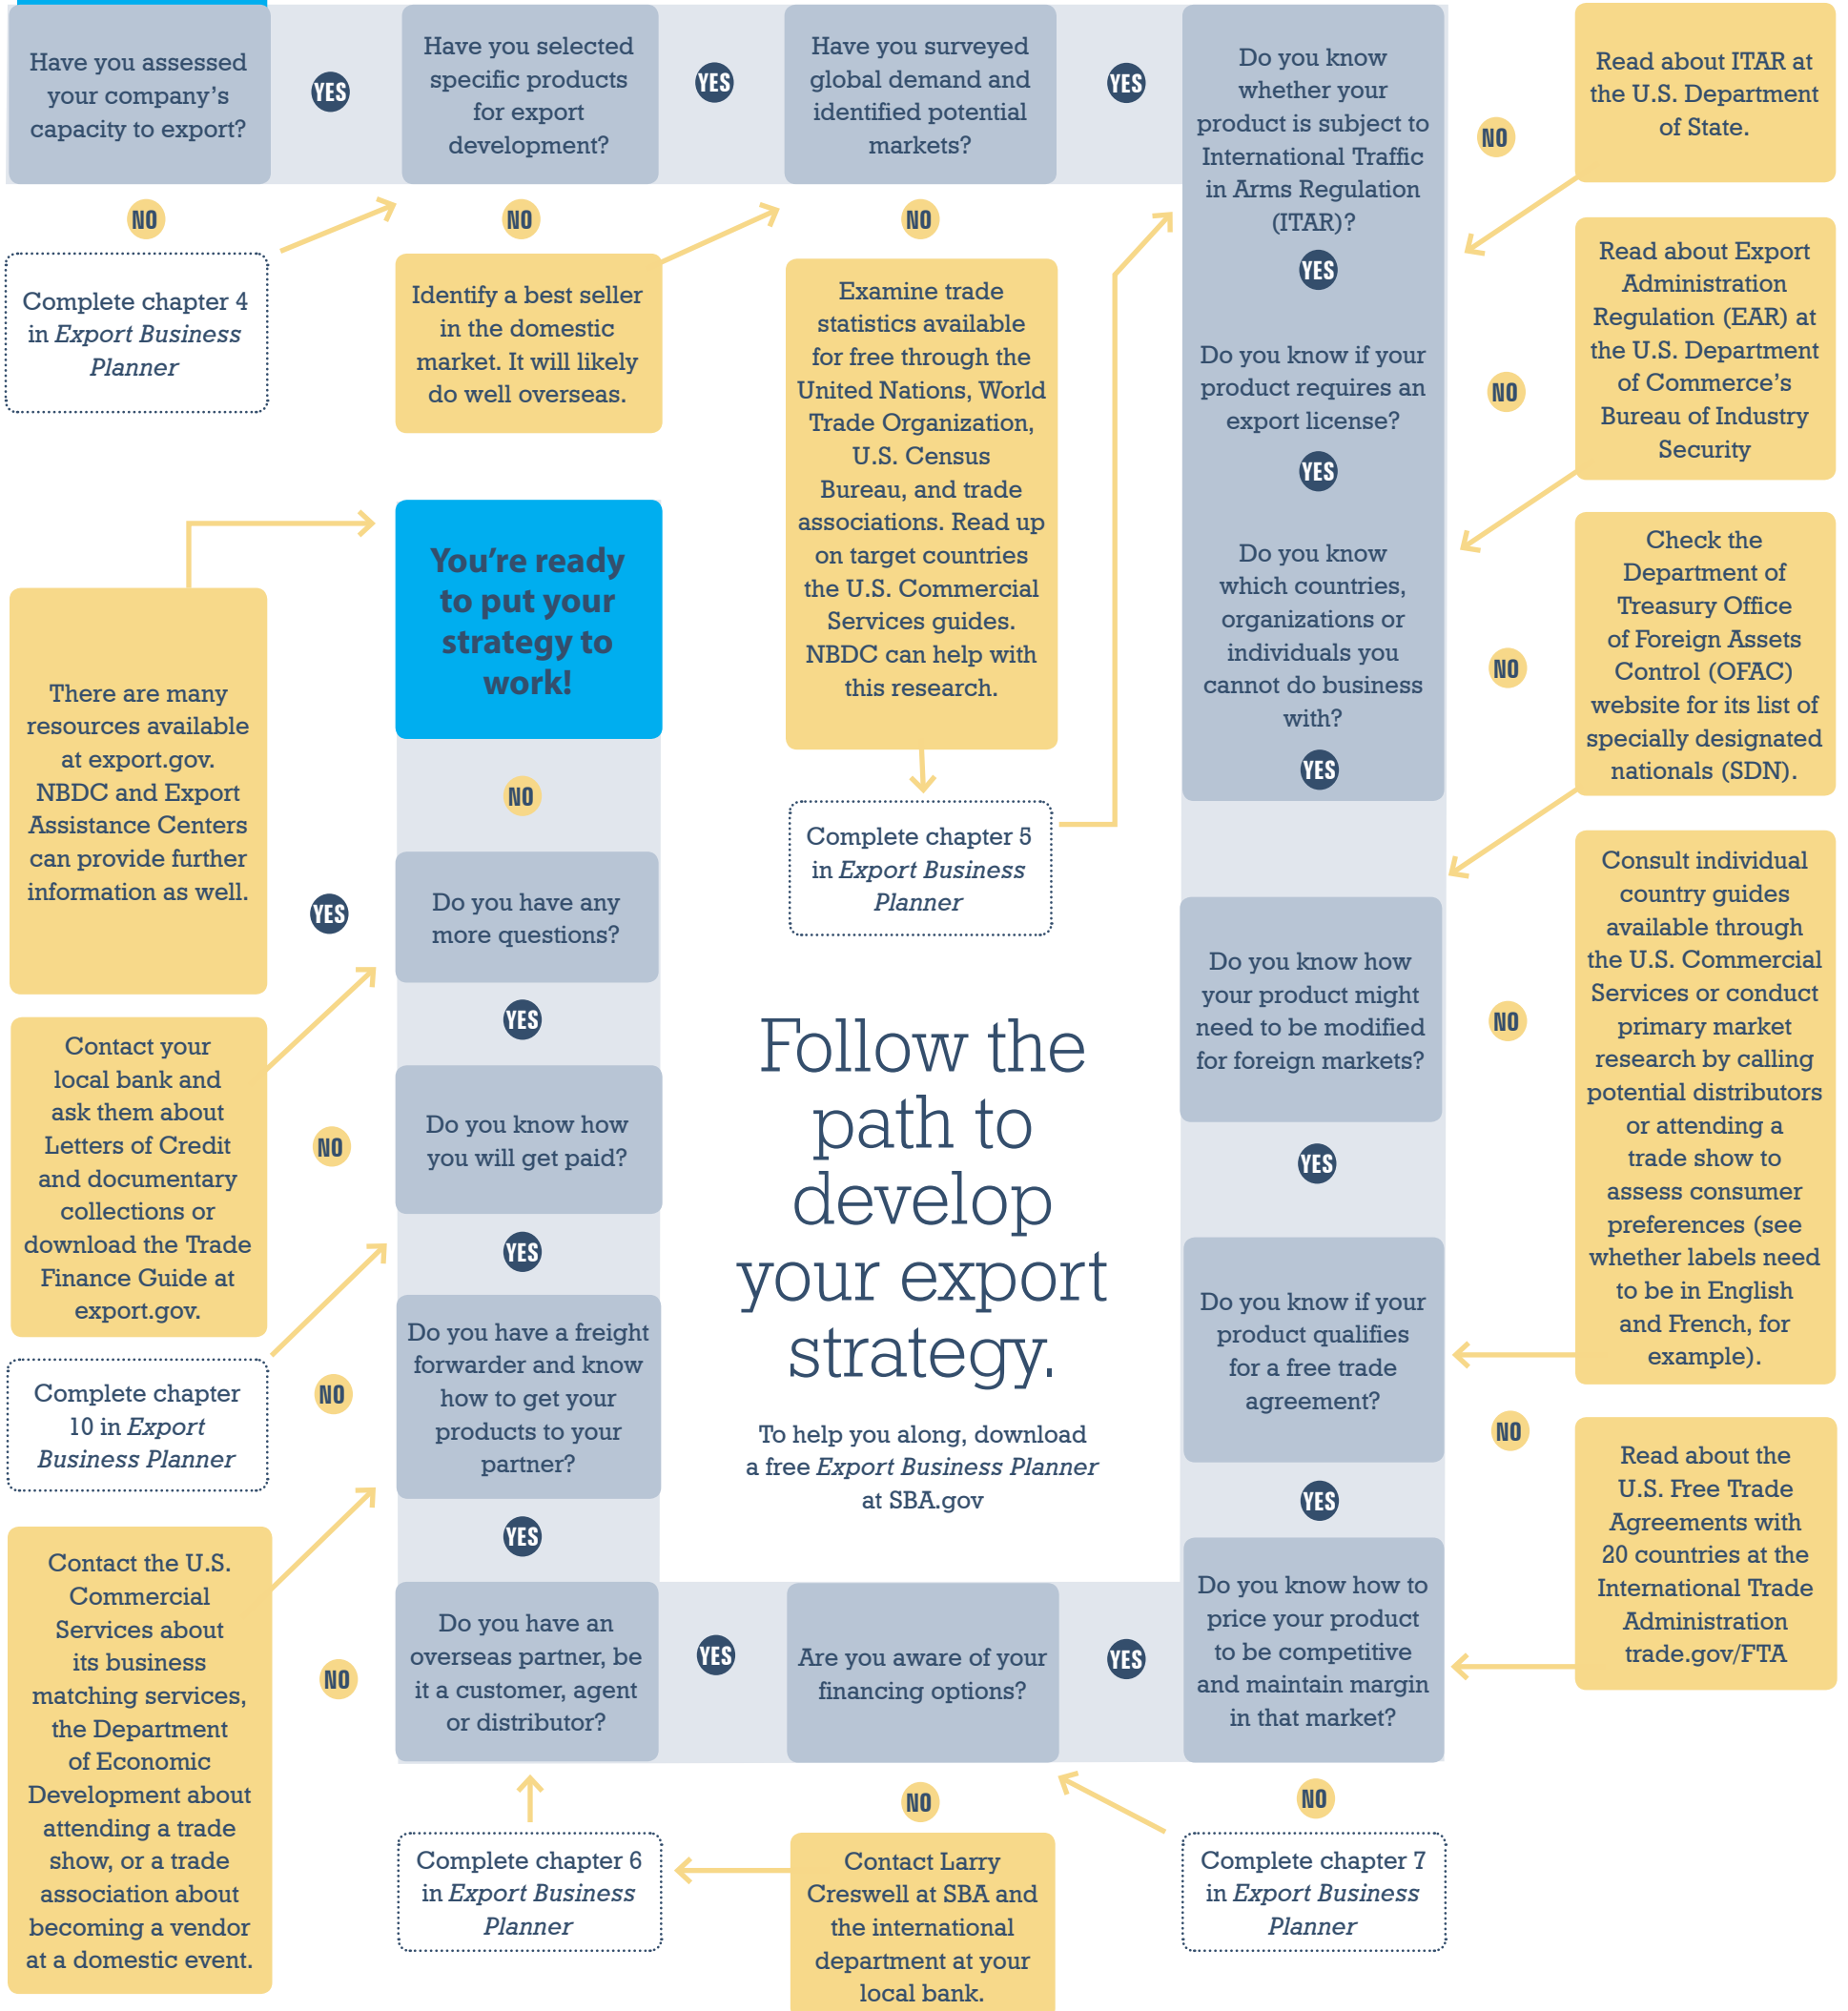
Have you assessed your company's capacity to export?

YES

Have you selected specific products for export development?

YES

Have you surveyed global demand and identified potential markets?

YES

Do you know whether your product is subject to International Traffic in Arms Regulation (ITAR)?

NO

Read about ITAR at the U.S. Department of State.

NO

Complete chapter 4 in *Export Business Planner*

NO

Identify a best seller in the domestic market. It will likely do well overseas.

NO

Examine trade statistics available for free through the United Nations, World Trade Organization, U.S. Census Bureau, and trade associations. Read up on target countries the U.S. Commercial Services guides. NBDC can help with this research.

YES

Do you know if your product requires an export license?

NO

Read about Export Administration Regulation (EAR) at the U.S. Department of Commerce's Bureau of Industry Security

YES

Do you know which countries, organizations or individuals you cannot do business with?

NO

Check the Department of Treasury Office of Foreign Assets Control (OFAC) website for its list of specially designated nationals (SDN).

YES

You're ready to put your strategy to work!

There are many resources available at export.gov. NBDC and Export Assistance Centers can provide further information as well.

NO

YES

Do you have any more questions?

Complete chapter 5 in *Export Business Planner*

Do you know how your product might need to be modified for foreign markets?

NO

Consult individual country guides available through the U.S. Commercial Services or conduct primary market research by calling potential distributors or attending a trade show to assess consumer preferences (see whether labels need to be in English and French, for example).

YES

Contact your local bank and ask them about Letters of Credit and documentary collections or download the Trade Finance Guide at export.gov.

NO

Do you know how you will get paid?

Follow the path to develop your export strategy.

YES

YES

Do you know if your product qualifies for a free trade agreement?

Complete chapter 10 in *Export Business Planner*

NO

Do you have a freight forwarder and know how to get your products to your partner?

To help you along, download a free *Export Business Planner* at SBA.gov

NO

Read about the U.S. Free Trade Agreements with 20 countries at the International Trade Administration trade.gov/FTA

YES

YES

Contact the U.S. Commercial Services about its business matching services, the Department of Economic Development about attending a trade show, or a trade association about becoming a vendor at a domestic event.

NO

Do you have an overseas partner, be it a customer, agent or distributor?

YES

Are you aware of your financing options?

YES

Do you know how to price your product to be competitive and maintain margin in that market?

NO

NO

Complete chapter 6 in *Export Business Planner*

Contact Larry Creswell at SBA and the international department at your local bank.

Complete chapter 7 in *Export Business Planner*